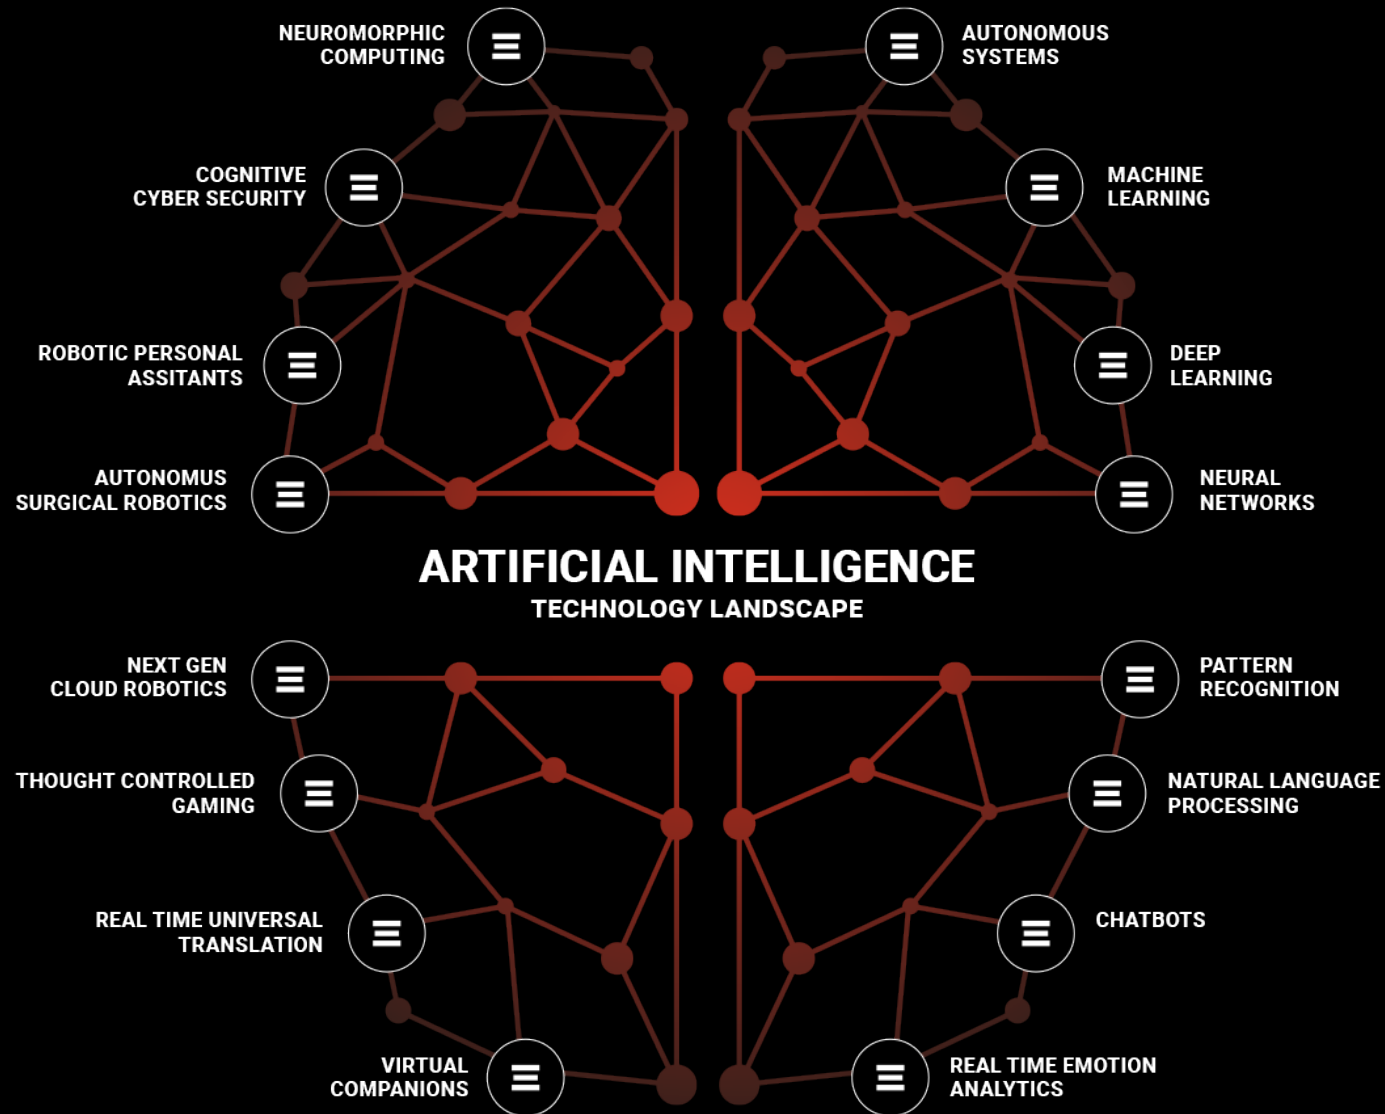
NEUROMORPHIC COMPUTING

AUTONOMOUS SYSTEMS

COGNITIVE CYBER SECURITY

MACHINE LEARNING

ROBOTIC PERSONAL ASSITANTS

DEEP LEARNING

AUTONOMUS SURGICAL ROBOTICS

NEURAL NETWORKS

ARTIFICIAL INTELLIGENCE

TECHNOLOGY LANDSCAPE

NEXT GEN CLOUD ROBOTICS

PATTERN RECOGNITION

THOUGHT CONTROLLED GAMING

NATURAL LANGUAGE PROCESSING

REAL TIME UNIVERSAL TRANSLATION

CHATBOTS

VIRTUAL COMPANIONS

REAL TIME EMOTION ANALYTICS